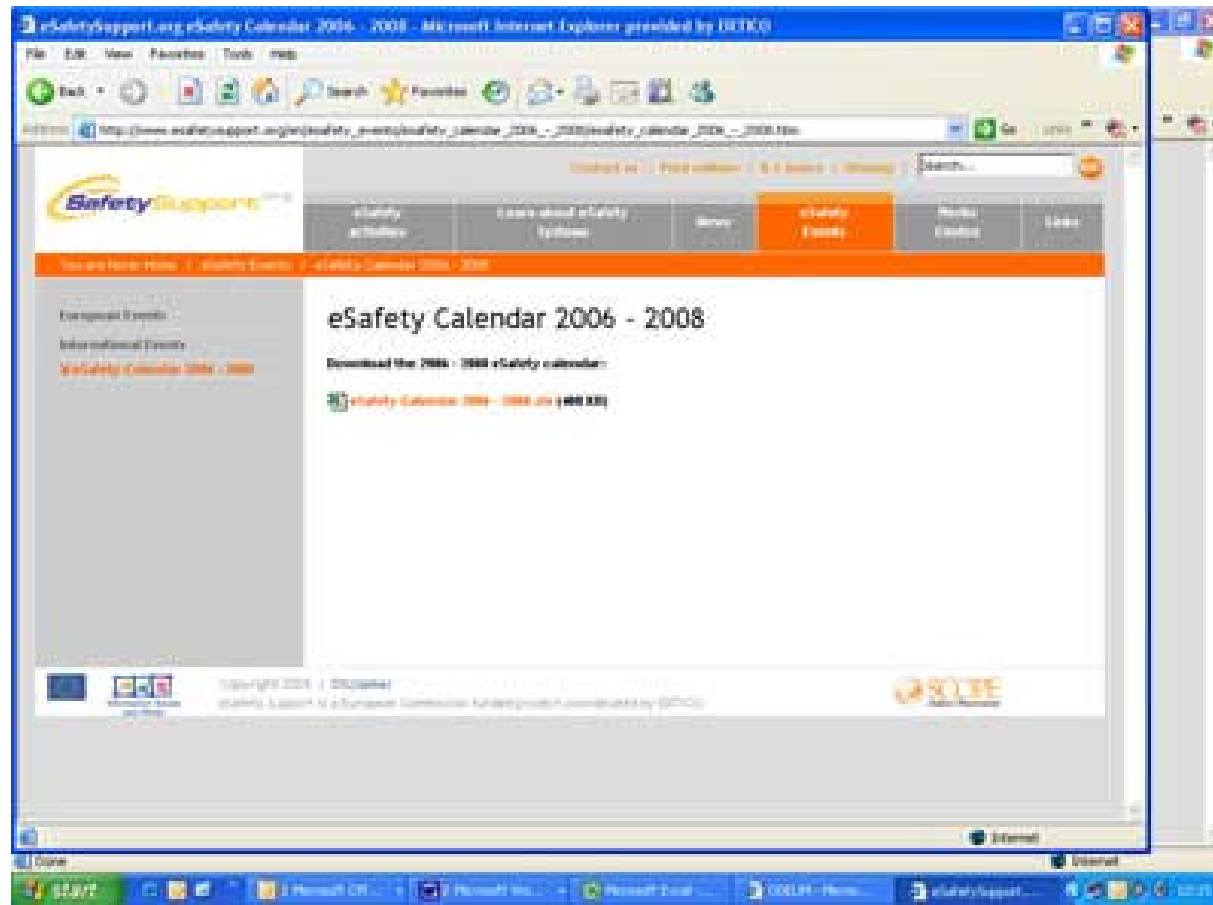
eSafetySupport.org eSafety Calendar 2006 - 2008 - Microsoft Internet Explorer provided by ERTICO

File Edit View Favorites Tools Help

Back Search Favorites

Address http://www.esafetysupport.org/en/esafety_events/esafety_calendar_2006_-_2008/esafety_calendar_2006_-_2008.htm Go Links

Contact us | Print edition | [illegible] | Glossary Search...

eSafetySupport

eSafety Activities | Learn about eSafety Systems | News | eSafety Events | Media Centre | Links

You are here: Home / eSafety Events / eSafety Calendar 2006 - 2008

European Events
International Events
eSafety Calendar 2006 - 2008

eSafety Calendar 2006 - 2008

Download the 2006 - 2008 eSafety calendar:

eSafety Calendar 2006 - 2008.xls (400 KB)

Copyright 2006 | Disclaimer
eSafety Support is a European Commission funded project coordinated by ERTICO

SCOPE

Done Internet

start